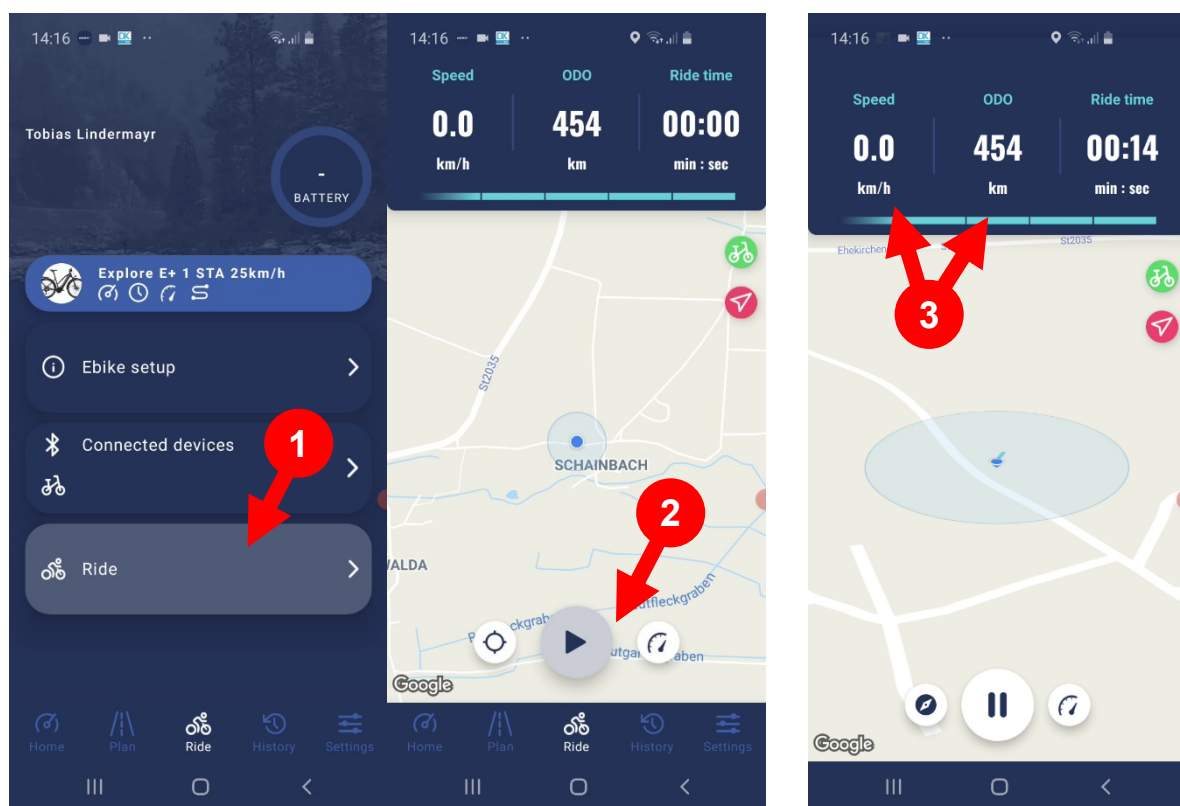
14:16

Tobias Lindermayr

-
BATTERY

Explore E+ 1 STA 25km/h

Ebike setup

Connected devices

1

Ride

Home Plan Ride History Settings

14:16

Speed
0.0
km/h

ODO
454
km

Ride time
00:00
min : sec

St2035

SCHAINBACH

WALDA

2

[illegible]grab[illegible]

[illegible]tfleckgraben

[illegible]tgar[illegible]graben

Google

Home Plan Ride History Settings

14:16

Speed
0.0
km/h

ODO
454
km

Ride time
00:14
min : sec

Ehekirchen

St2035

3

Google